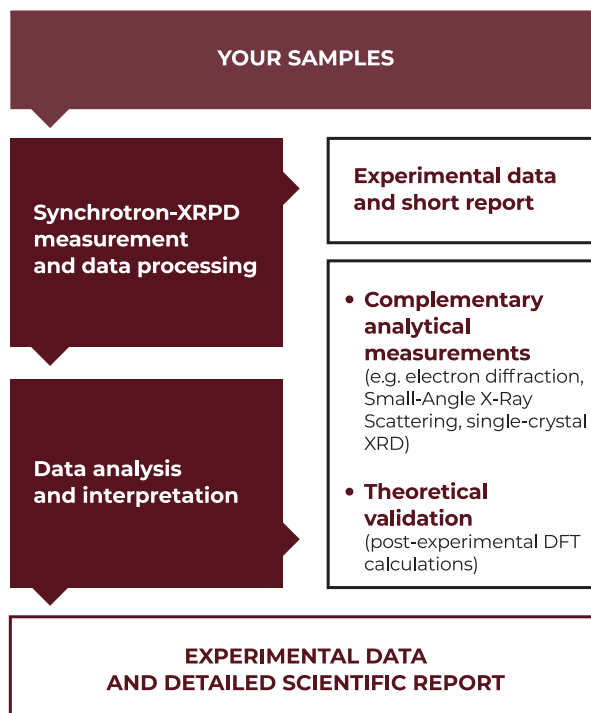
YOUR SAMPLES

Synchrotron-XRPD measurement and data processing

Experimental data and short report

Data analysis and interpretation

• Complementary analytical measurements (e.g. electron diffraction, Small-Angle X-Ray Scattering, single-crystal XRD)

• Theoretical validation (post-experimental DFT calculations)

EXPERIMENTAL DATA AND DETAILED SCIENTIFIC REPORT